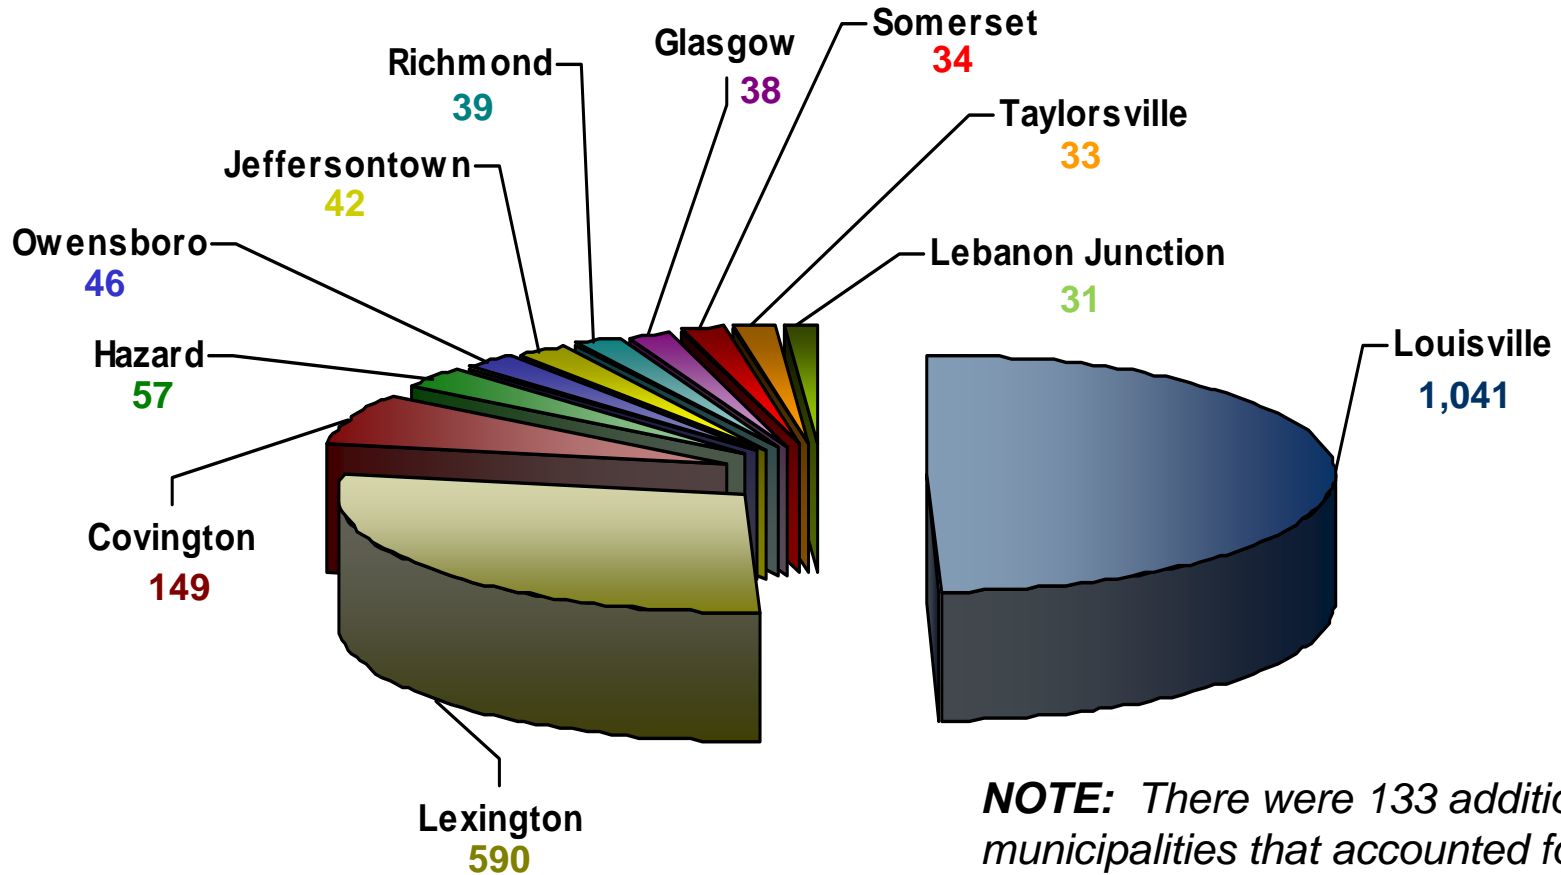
Somerset
34

Glasgow
38

Richmond
39

Taylorsville
33

Jeffersontown
42

Lebanon Junction
31

Owensboro
46

Hazard
57

Louisville
1,041

Covington
149

Lexington
590

***NOTE:*** *There were 133 additi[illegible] municipalities that accounted f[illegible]*